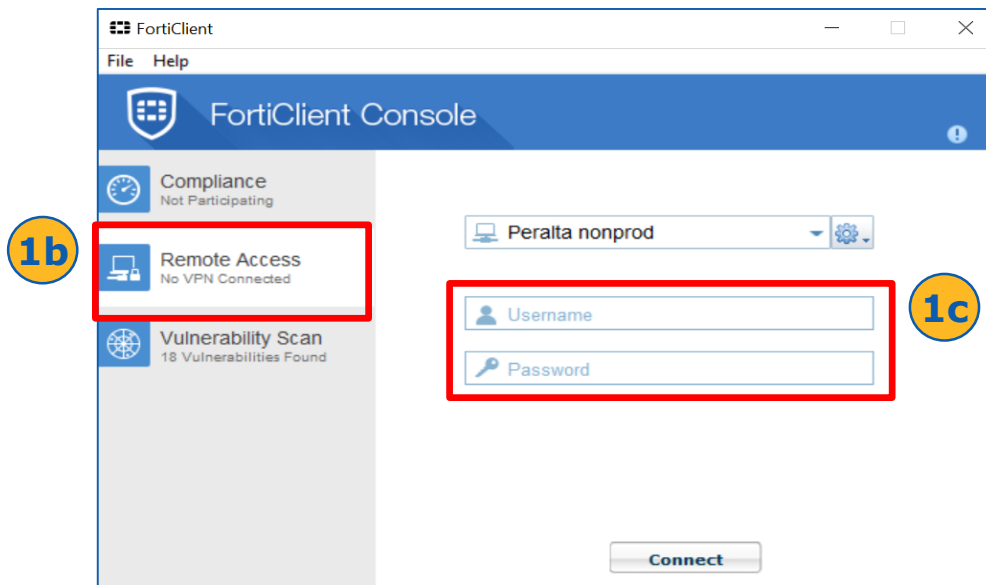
FortiClient

File Help

FortiClient Console

Compliance
Not Participating

1b

Remote Access
No VPN Connected

Vulnerability Scan
18 Vulnerabilities Found

Peralta nonprod

1c

Username

Password

Connect